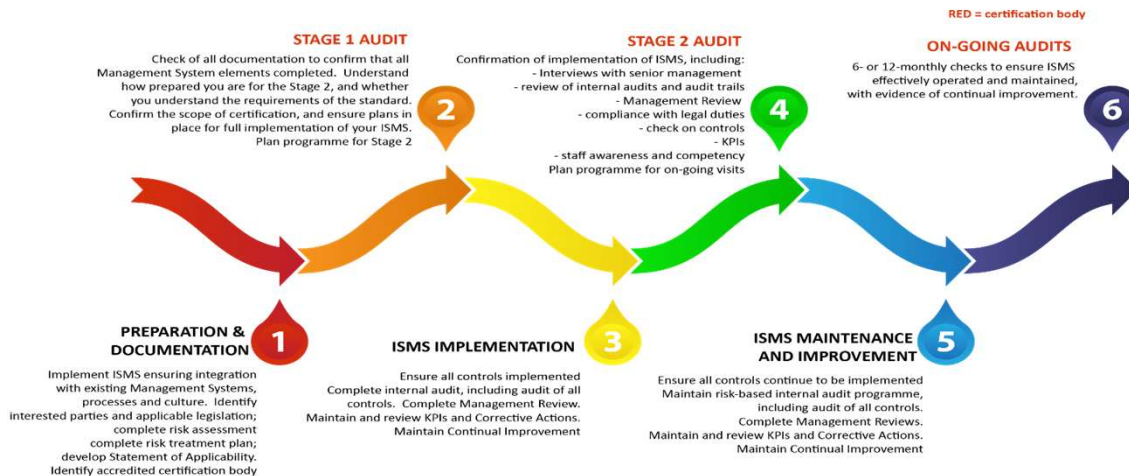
RED = certification body

STAGE 1 AUDIT

Check of all documentation to confirm that all Management System elements completed. Understand how prepared you are for the Stage 2, and whether you understand the requirements of the standard. Confirm the scope of certification, and ensure plans in place for full implementation of your ISMS. Plan programme for Stage 2

2

STAGE 2 AUDIT

Confirmation of implementation of ISMS, including:
- Interviews with senior management
- review of internal audits and audit trails
- Management Review
- compliance with legal duties
- check on controls
- KPIs
- staff awareness and competency
Plan programme for on-going visits

4

ON-GOING AUDITS

6- or 12-monthly checks to ensure ISMS effectively operated and maintained, with evidence of continual improvement.

6

PREPARATION & DOCUMENTATION

1

Implement ISMS ensuring integration with existing Management Systems, processes and culture. Identify interested parties and applicable legislation; complete risk assessment complete risk treatment plan; develop Statement of Applicability. Identify accredited certification body

ISMS IMPLEMENTATION

3

Ensure all controls implemented
Complete internal audit, including audit of all controls. Complete Management Review.
Maintain and review KPIs and Corrective Actions.
Maintain Continual Improvement

ISMS MAINTENANCE AND IMPROVEMENT

5

Ensure all controls continue to be implemented
Maintain risk-based internal audit programme, including audit of all controls.
Complete Management Reviews.
Maintain and review KPIs and Corrective Actions.
Maintain Continual Improvement